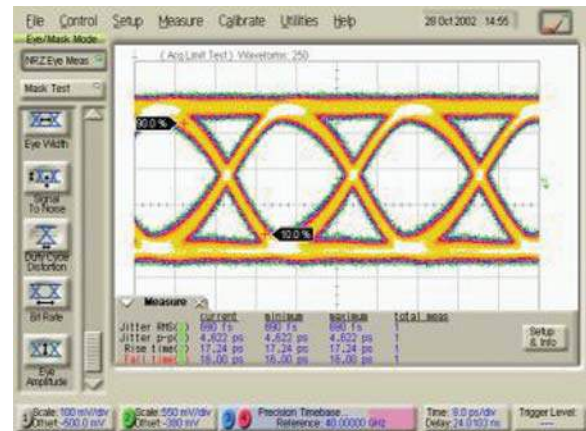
File Control Setup Measure Calibrate Utilities Help 28 Oct 2002 14:55

Eye/Mask Mode

NRZ Eye Meas

Mask Test

Eye Width

Signal To Noise

Duty Cycle Distortion

Bit Rate

Eye Amplitude

( Acq Limit Test ) Waveforms: 250

90.0 %

10.0 %

Measure

| | current | minimum | maximum | total meas |
|---|---|---|---|---|
| Jitter RMS( ) | 690 fs | 690 fs | 690 fs | 1 |
| Jitter p-p( ) | 4.622 ps | 4.622 ps | 4.622 ps | 1 |
| Rise time( ) | 17.24 ps | 17.24 ps | 17.24 ps | 1 |
| Fall time( ) | 16.00 ps | 16.00 ps | 16.00 ps | 1 |

Setup & Info

Scale: 100 mV/div Offset: -500.0 mV

Scale: 550 mV/div Offset: -380 mV

Precision Timebase... Reference: 40.00000 GHz

Time: 9.0 ps/div Delay: 24.0100 ns

Trigger Level: ---